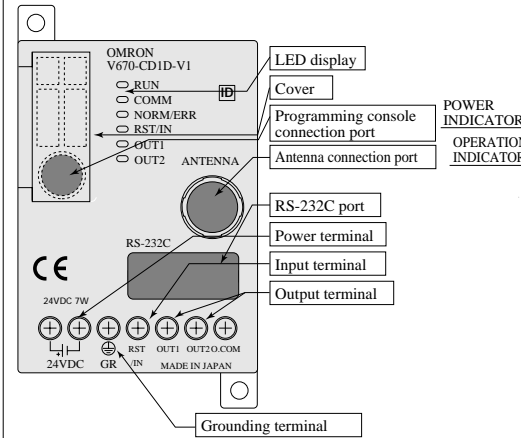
OMRON
V670-CD1D-V1

RUN
COMM
NORM/ERR
RST/IN
OUT1
OUT2

ID

LED display

Cover

Programming console connection port

POWER INDICATOR

OPERATION INDICATOR

ANTENNA

Antenna connection port

RS-232C port

RS-232C

Power terminal

Input terminal

Output terminal

CE

24VDC 7W

24VDC GR RST/IN OUT1 OUT2 O.COM

MADE IN JAPAN

Grounding terminal